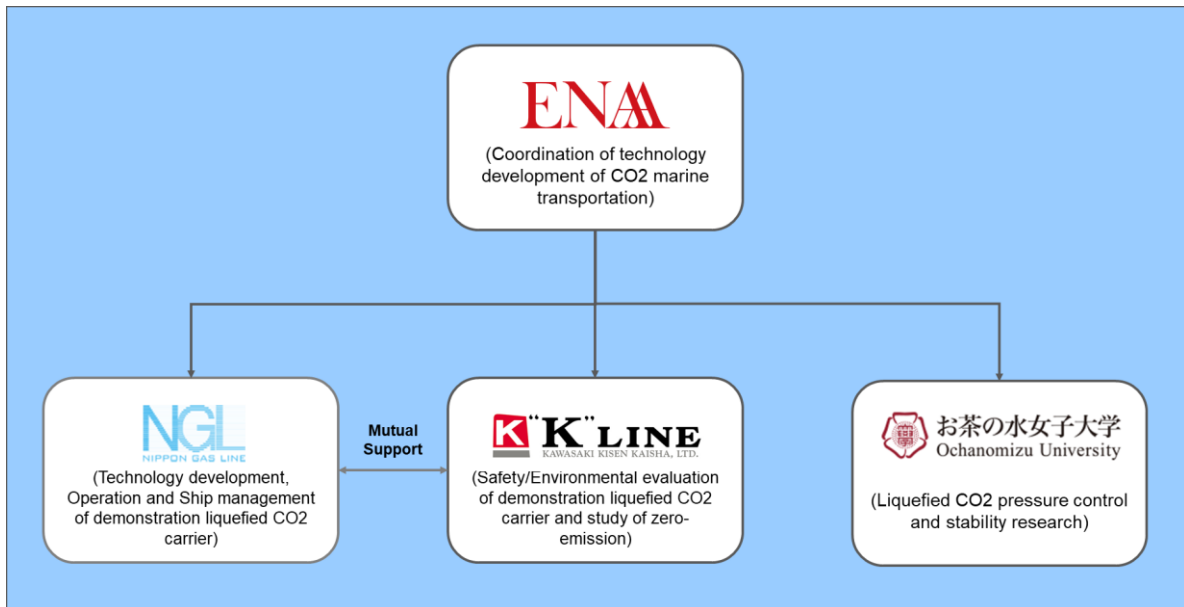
ENAA

(Coordination of technology development of CO2 marine transportation)

NGL
NIPPON GAS LINE

(Technology development, Operation and Ship management of demonstration liquefied CO2 carrier)

Mutual Support

K "K" LINE
KAWASAKI KISEN KAISHA, LTD.

(Safety/Environmental evaluation of demonstration liquefied CO2 carrier and study of zero-emission)

お茶の水女子大学
Ochanomizu University

(Liquefied CO2 pressure control and stability research)